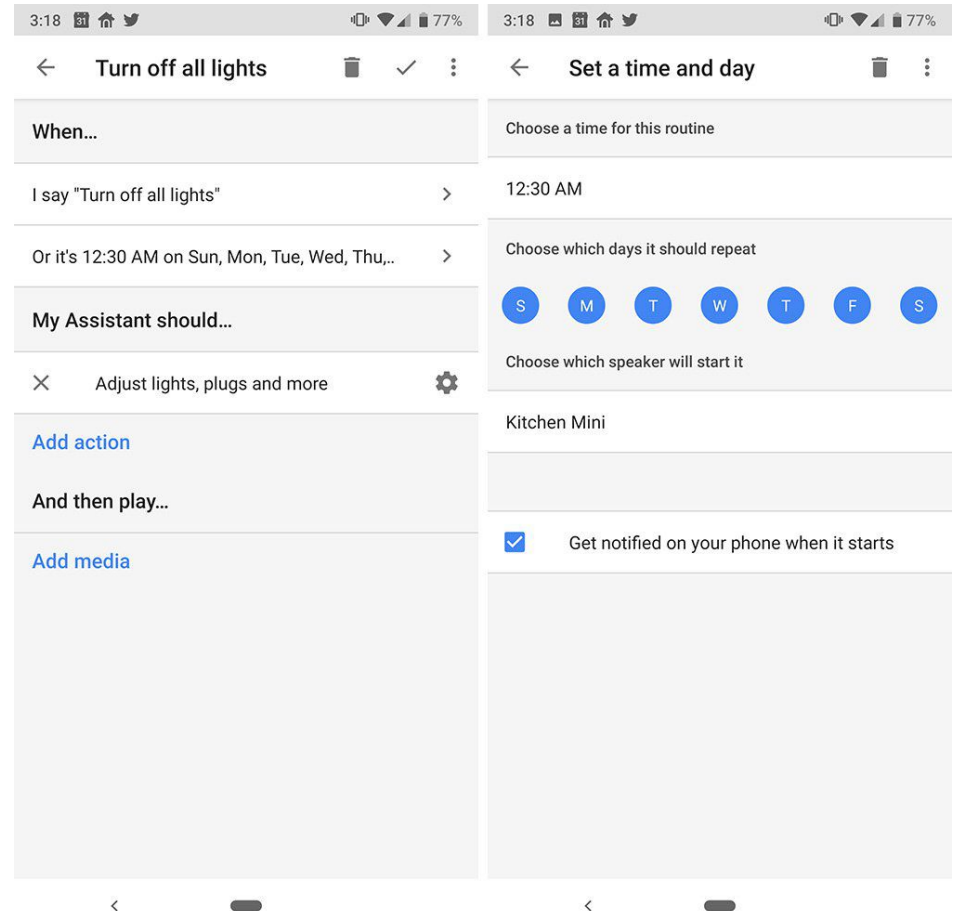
3:18 31 77%

Turn off all lights

When...

I say "Turn off all lights"

Or it's 12:30 AM on Sun, Mon, Tue, Wed, Thu,..

My Assistant should...

Adjust lights, plugs and more

Add action

And then play...

Add media

3:18 31 77%

Set a time and day

Choose a time for this routine

12:30 AM

Choose which days it should repeat

S M T W T F S

Choose which speaker will start it

Kitchen Mini

Get notified on your phone when it starts